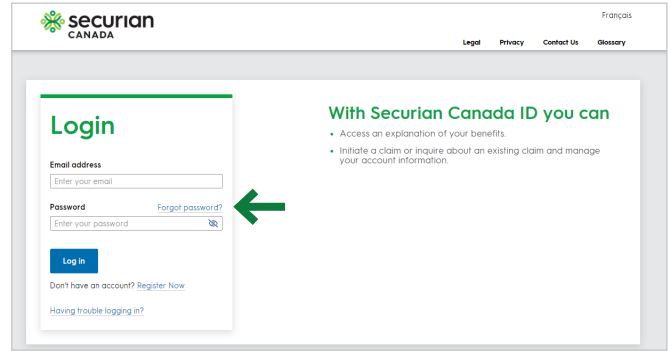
securian
CANADA

Français

Legal Privacy Contact Us Glossary

Login

Email address
Enter your email

Password Forgot password?
Enter your password

Log in

Don't have an account? Register Now

Having trouble logging in?

With Securian Canada ID you can

• Access an explanation of your benefits.
• Initiate a claim or inquire about an existing claim and manage your account information.